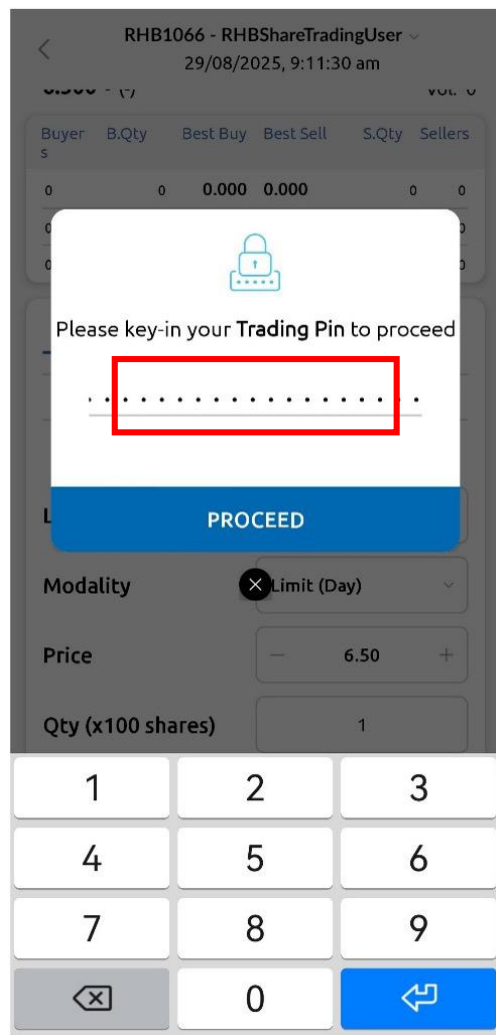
RHB1066 - RHBShareTradingUser
29/08/2025, 9:11:30 am

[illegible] Vol: 0

| Buyers | B.Qty | Best Buy | Best Sell | S.Qty | Sellers |
|---|---|---|---|---|---|
| 0 | 0 | 0.000 | 0.000 | 0 | 0 |

Please key-in your **Trading Pin** to proceed

PROCEED

Modality
Limit (Day)

Price
6.50

Qty (x100 shares)
1

1 2 3
4 5 6
7 8 9
0